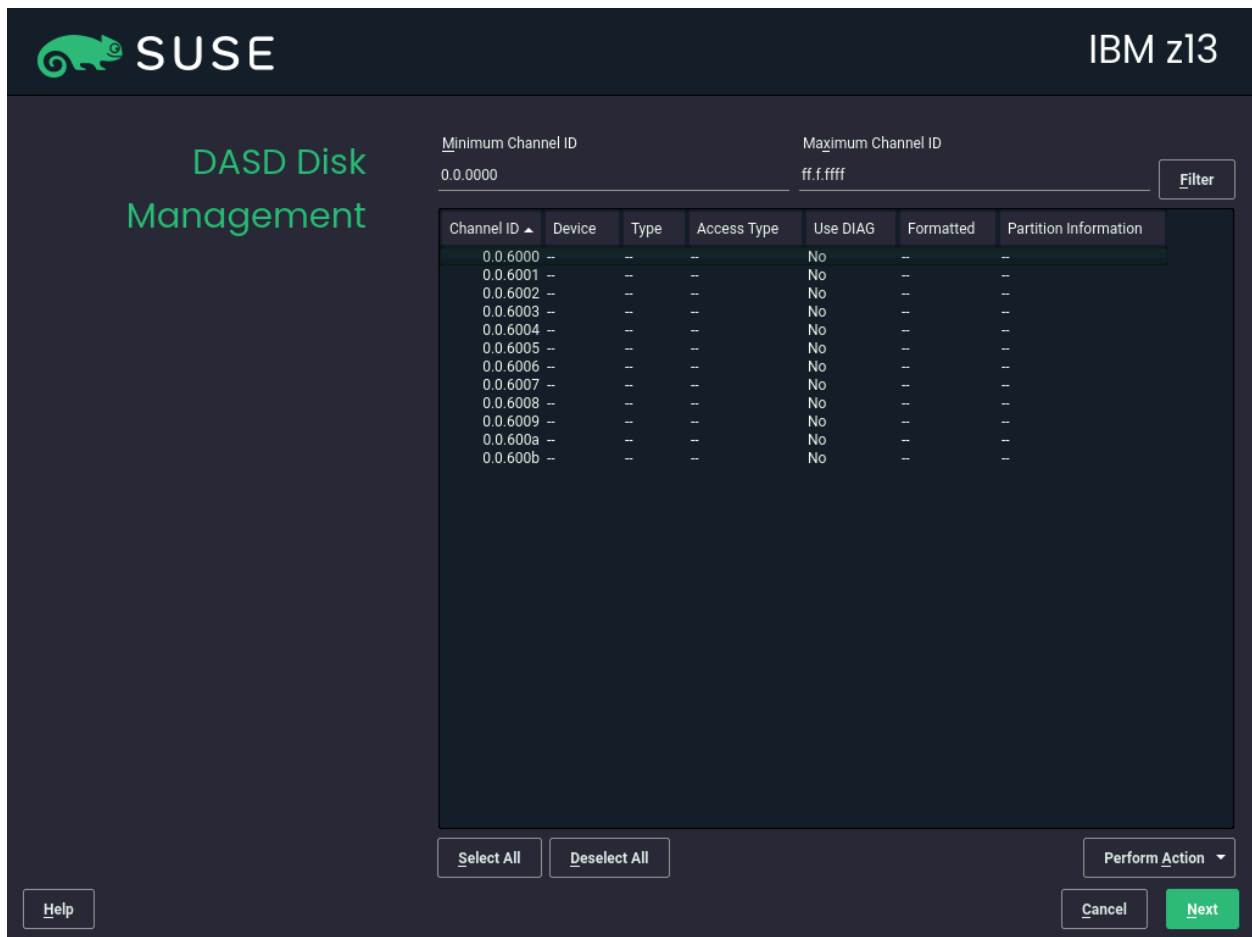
SUSE

IBM z13

DASD Disk Management

Minimum Channel ID
0.0.0000

Maximum Channel ID
ff.f.ffff

Filter

| Channel ID ▲ | Device | Type | Access Type | Use DIAG | Formatted | Partition Information |
|---|---|---|---|---|---|---|
| 0.0.6000 | -- | -- | -- | No | -- | -- |
| 0.0.6001 | -- | -- | -- | No | -- | -- |
| 0.0.6002 | -- | -- | -- | No | -- | -- |
| 0.0.6003 | -- | -- | -- | No | -- | -- |
| 0.0.6004 | -- | -- | -- | No | -- | -- |
| 0.0.6005 | -- | -- | -- | No | -- | -- |
| 0.0.6006 | -- | -- | -- | No | -- | -- |
| 0.0.6007 | -- | -- | -- | No | -- | -- |
| 0.0.6008 | -- | -- | -- | No | -- | -- |
| 0.0.6009 | -- | -- | -- | No | -- | -- |
| 0.0.600a | -- | -- | -- | No | -- | -- |
| 0.0.600b | -- | -- | -- | No | -- | -- |

Select All
Deselect All
Perform Action

Help
Cancel
Next